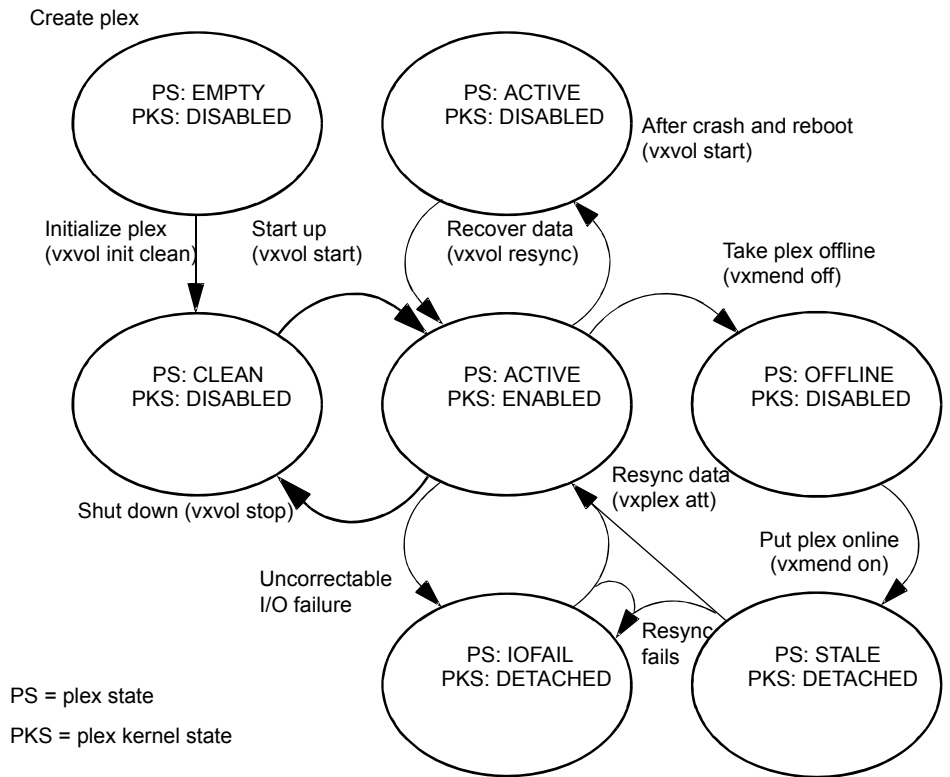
Create plex

PS: EMPTY
PKS: DISABLED

PS: ACTIVE
PKS: DISABLED

After crash and reboot
(vxvol start)

Initialize plex
(vxvol init clean)

Start up
(vxvol start)

Recover data
(vxvol resync)

Take plex offline
(vxmend off)

PS: CLEAN
PKS: DISABLED

PS: ACTIVE
PKS: ENABLED

PS: OFFLINE
PKS: DISABLED

Shut down (vxvol stop)

Resync data
(vxplex att)

Put plex online
(vxmend on)

Uncorrectable
I/O failure

Resync
fails

PS: IOFAIL
PKS: DETACHED

PS: STALE
PKS: DETACHED

PS = plex state

PKS = plex kernel state